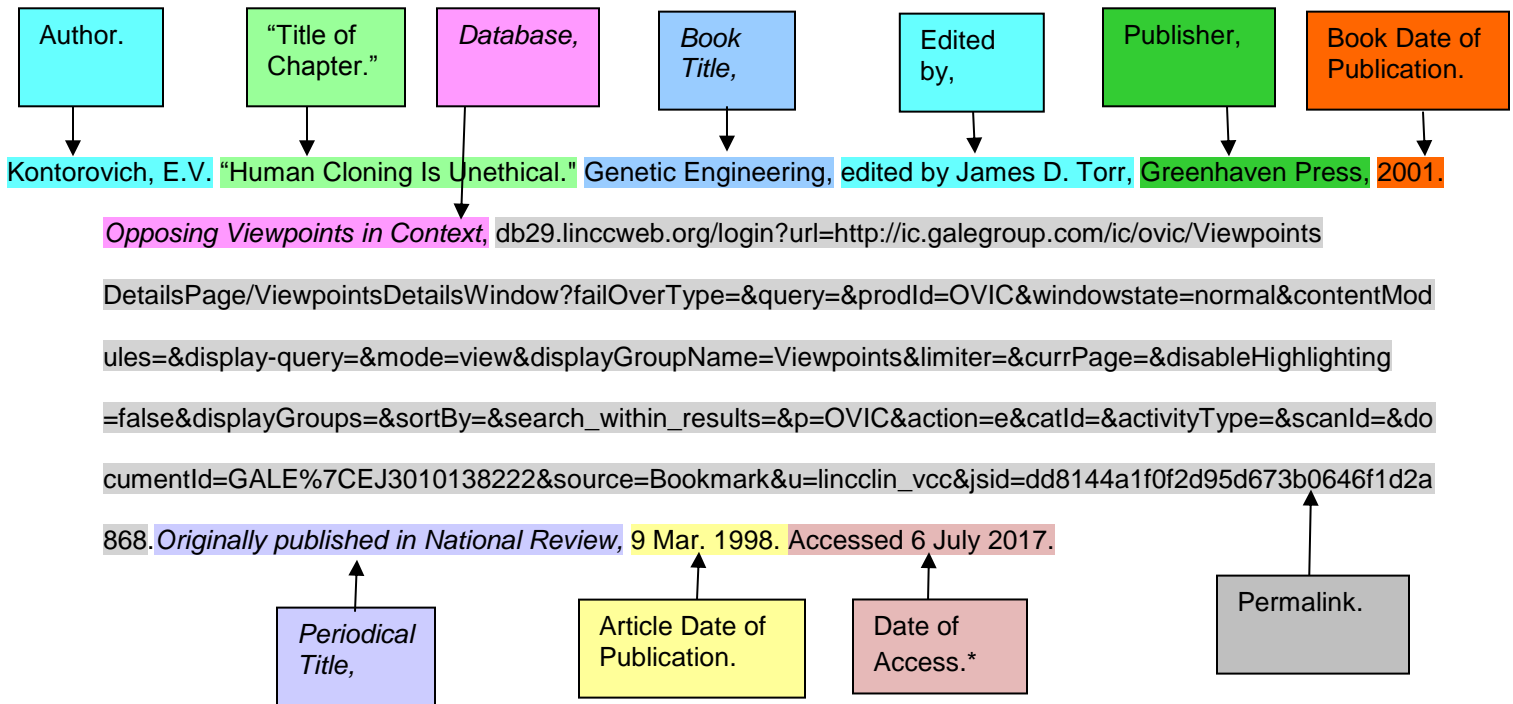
Author.

“Title of Chapter.”

*Database,*

*Book Title,*

Edited by,

Publisher,

Book Date of Publication.

Kontorovich, E.V. “Human Cloning Is Unethical." Genetic Engineering, edited by James D. Torr, Greenhaven Press, 2001.

*Opposing Viewpoints in Context*, db29.linccweb.org/login?url=http://ic.galegroup.com/ic/ovic/ViewpointsDetailsPage/ViewpointsDetailsWindow?failOverType=&query=&prodId=OVIC&windowstate=normal&contentModules=&display-query=&mode=view&displayGroupName=Viewpoints&limiter=&currPage=&disableHighlighting=false&displayGroups=&sortBy=&search_within_results=&p=OVIC&action=e&catId=&activityType=&scanId=&documentId=GALE%7CEJ3010138222&source=Bookmark&u=lincclin_vcc&jsid=dd8144a1f0f2d95d673b0646f1d2a868.*Originally published in National Review,* 9 Mar. 1998. Accessed 6 July 2017.

*Periodical Title,*

Article Date of Publication.

Date of Access.*

Permalink.